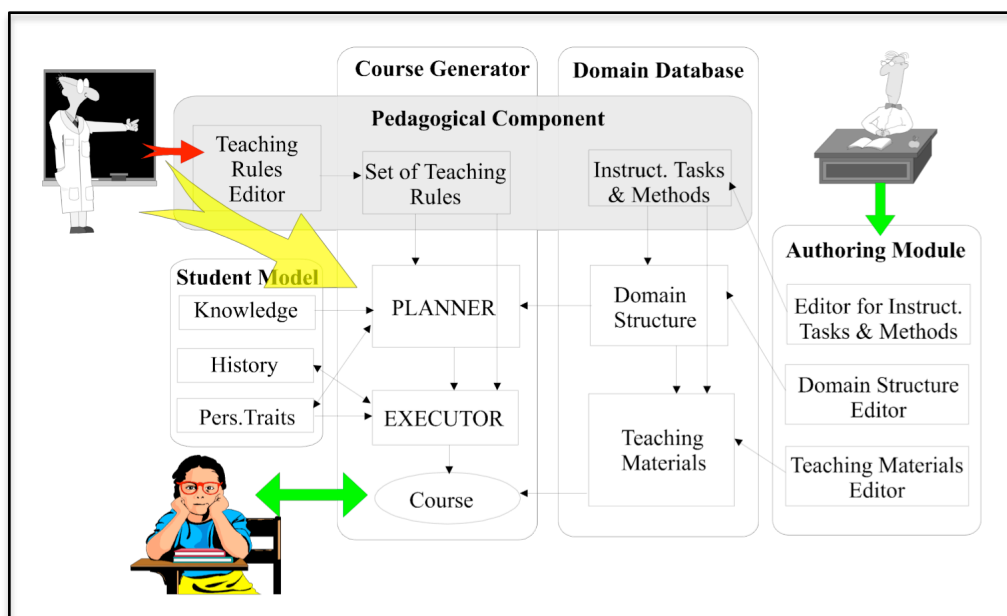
Course Generator

Domain Database

Pedagogical Component

Teaching Rules Editor

Set of Teaching Rules

Instruct. Tasks & Methods

Authoring Module

Student Model

Knowledge

History

Pers.Traits

PLANNER

EXECUTOR

Course

Domain Structure

Teaching Materials

Editor for Instruct. Tasks & Methods

Domain Structure Editor

Teaching Materials Editor